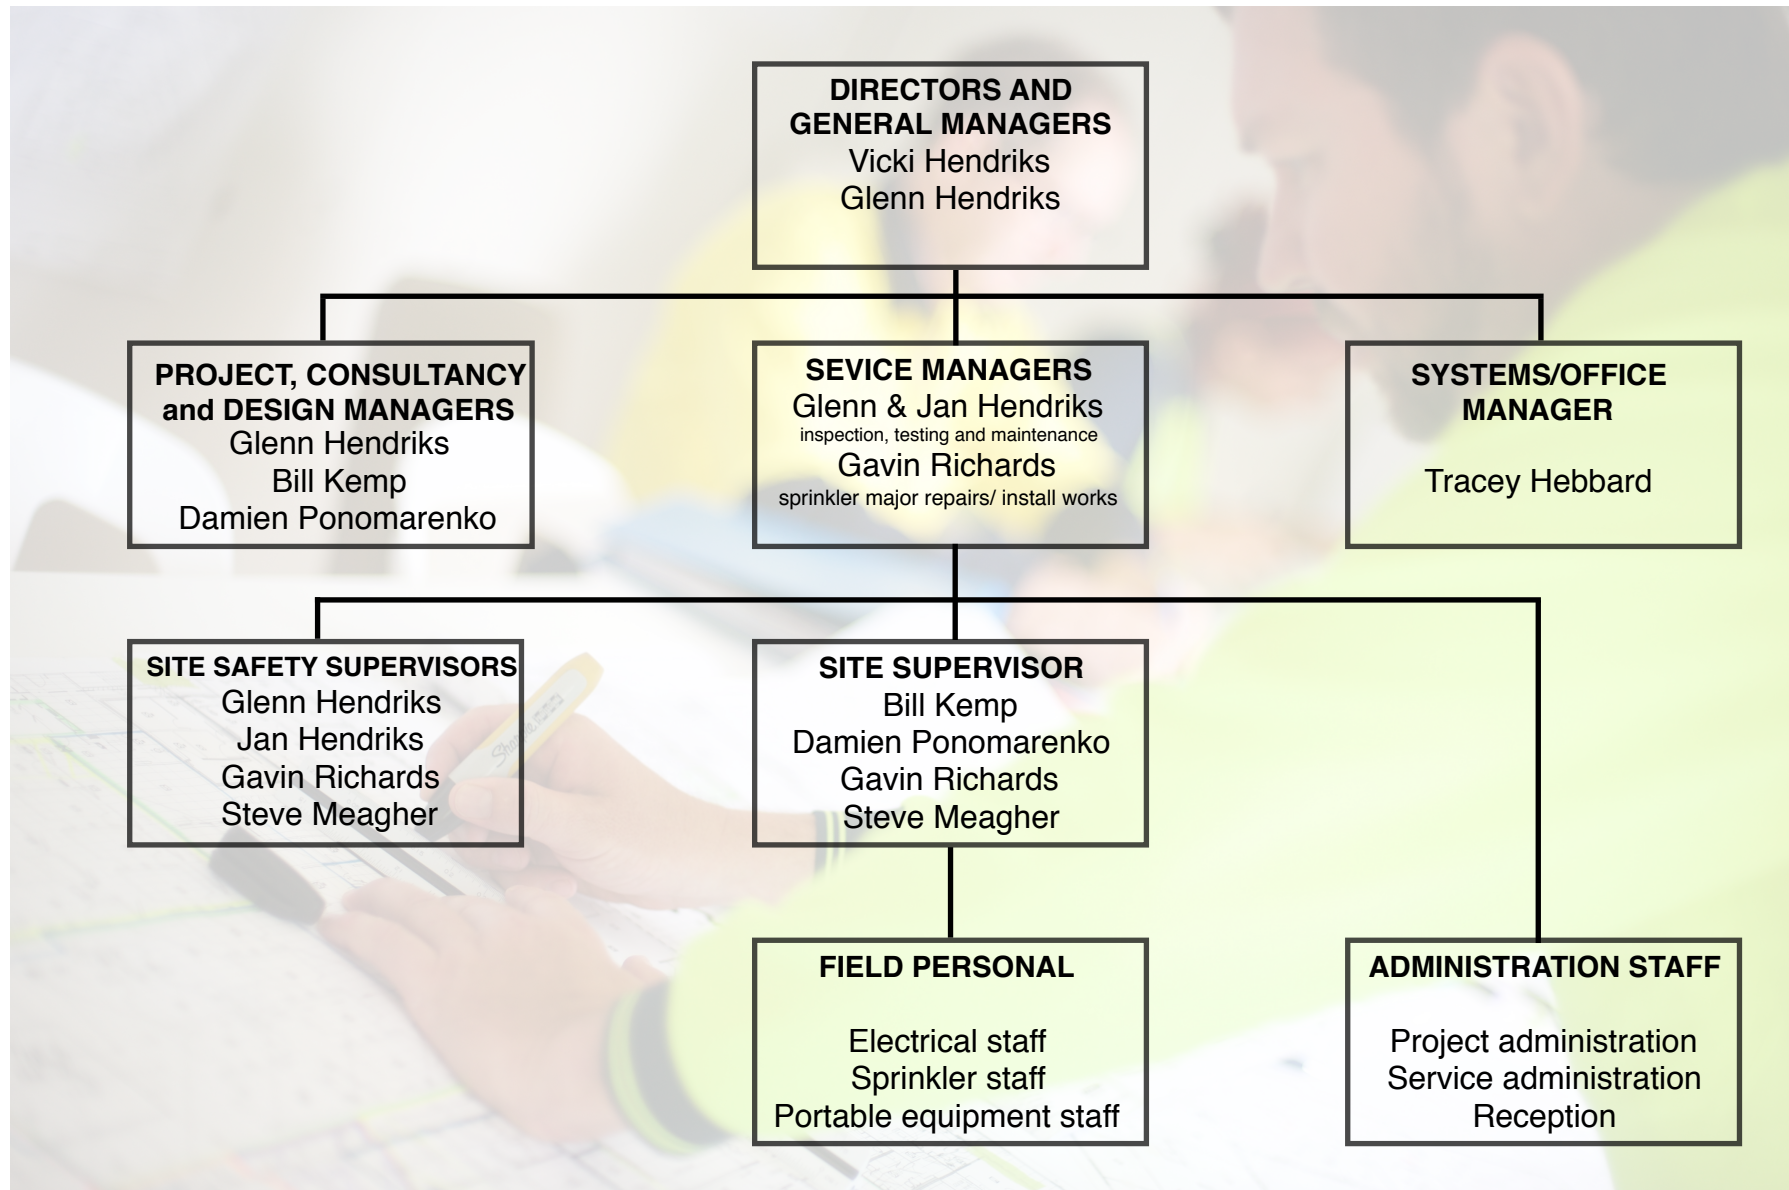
DIRECTORS AND GENERAL MANAGERS
Vicki Hendriks
Glenn Hendriks

PROJECT, CONSULTANCY and DESIGN MANAGERS
Glenn Hendriks
Bill Kemp
Damien Ponomarenko

SEVICE MANAGERS
Glenn & Jan Hendriks
inspection, testing and maintenance
Gavin Richards
sprinkler major repairs/ install works

SYSTEMS/OFFICE MANAGER

Tracey Hebbard

SITE SAFETY SUPERVISORS
Glenn Hendriks
Jan Hendriks
Gavin Richards
Steve Meagher

SITE SUPERVISOR
Bill Kemp
Damien Ponomarenko
Gavin Richards
Steve Meagher

FIELD PERSONAL

Electrical staff
Sprinkler staff
Portable equipment staff

ADMINISTRATION STAFF

Project administration
Service administration
Reception